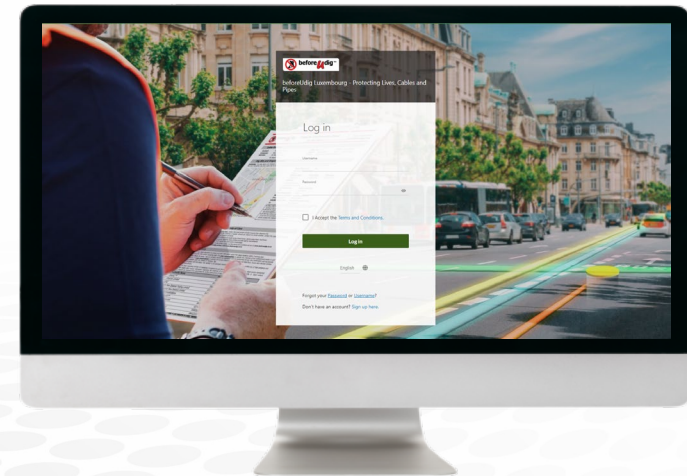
beforeUdig

beforeUdig Luxembourg - Protecting Lives, Cables and Pipes

Log in

Username

Password

I Accept the Terms and Conditions

Log in

English

Forgot your Password or Username?

Don't have an account? Sign up here.